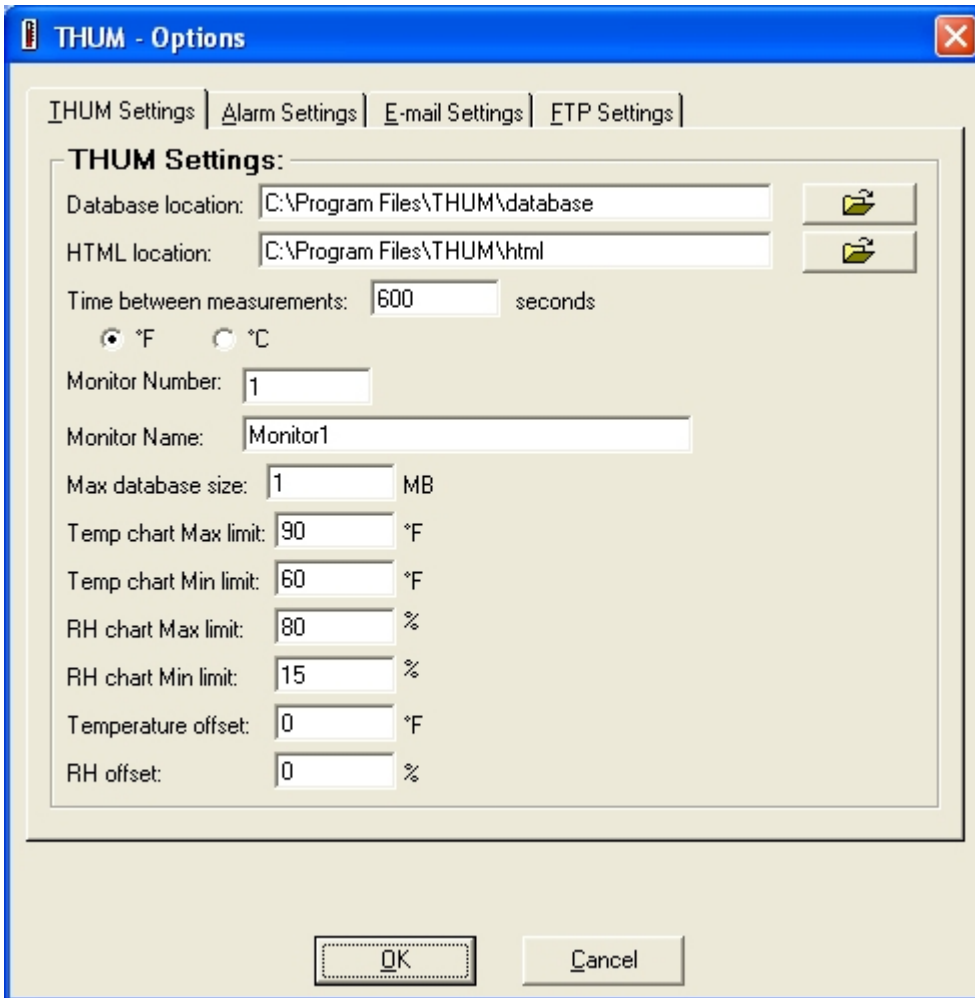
THUM - Options

THUM Settings | Alarm Settings | E-mail Settings | FTP Settings

THUM Settings:

Database location: C:\Program Files\THUM\database

HTML location: C:\Program Files\THUM\html

Time between measurements: 600 seconds

°F °C

Monitor Number: 1

Monitor Name: Monitor1

Max database size: 1 MB

Temp chart Max limit: 90 °F

Temp chart Min limit: 60 °F

RH chart Max limit: 80 %

RH chart Min limit: 15 %

Temperature offset: 0 °F

RH offset: 0 %

OK

Cancel